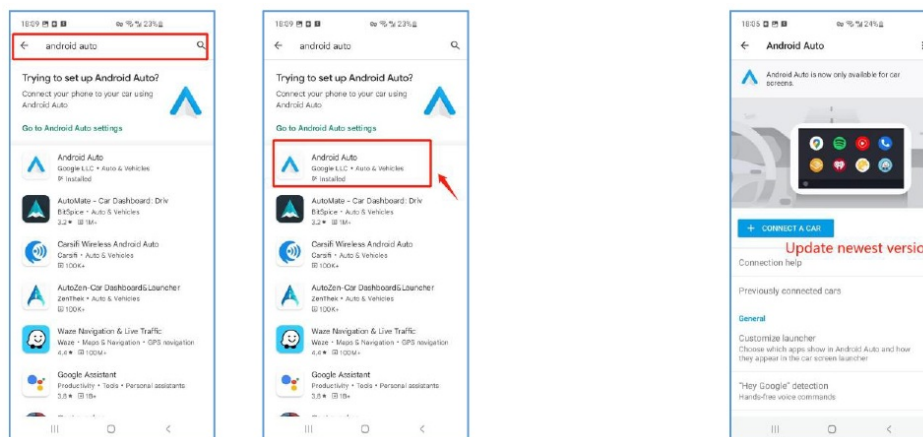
18:09 23%

android auto

Trying to set up Android Auto?

Connect your phone to your car using Android Auto

Go to Android Auto settings

Android Auto
Google LLC • Auto & Vehicles
Installed

AutoMate - Car Dashboard: Driv
BitSpice • Auto & Vehicles
3.2★ 1M+

Carsifi Wireless Android Auto
Carsifi • Auto & Vehicles
100K+

AutoZen-Car Dashboard&Launcher
ZenThek • Auto & Vehicles
100K+

Waze Navigation & Live Traffic
Waze • Maps & Navigation • GPS navigation
4.4★ 100M+

Google Assistant
Productivity • Tools • Personal assistants
3.8★ 1B+

18:09 23%

android auto

Trying to set up Android Auto?

Connect your phone to your car using Android Auto

Go to Android Auto settings

Android Auto
Google LLC • Auto & Vehicles
Installed

AutoMate - Car Dashboard: Driv
BitSpice • Auto & Vehicles
3.2★ 1M+

Carsifi Wireless Android Auto
Carsifi • Auto & Vehicles
100K+

AutoZen-Car Dashboard&Launcher
ZenThek • Auto & Vehicles
100K+

Waze Navigation & Live Traffic
Waze • Maps & Navigation • GPS navigation
4.4★ 100M+

Google Assistant
Productivity • Tools • Personal assistants
3.8★ 1B+

18:05 24%

Android Auto

Android Auto is now only available for car screens.

+ CONNECT A CAR

Update newest versio

Connection help

Previously connected cars

General

Customize launcher
Choose which apps show in Android Auto and how they appear in the car screen launcher

"Hey Google" detection
Hands-free voice commands